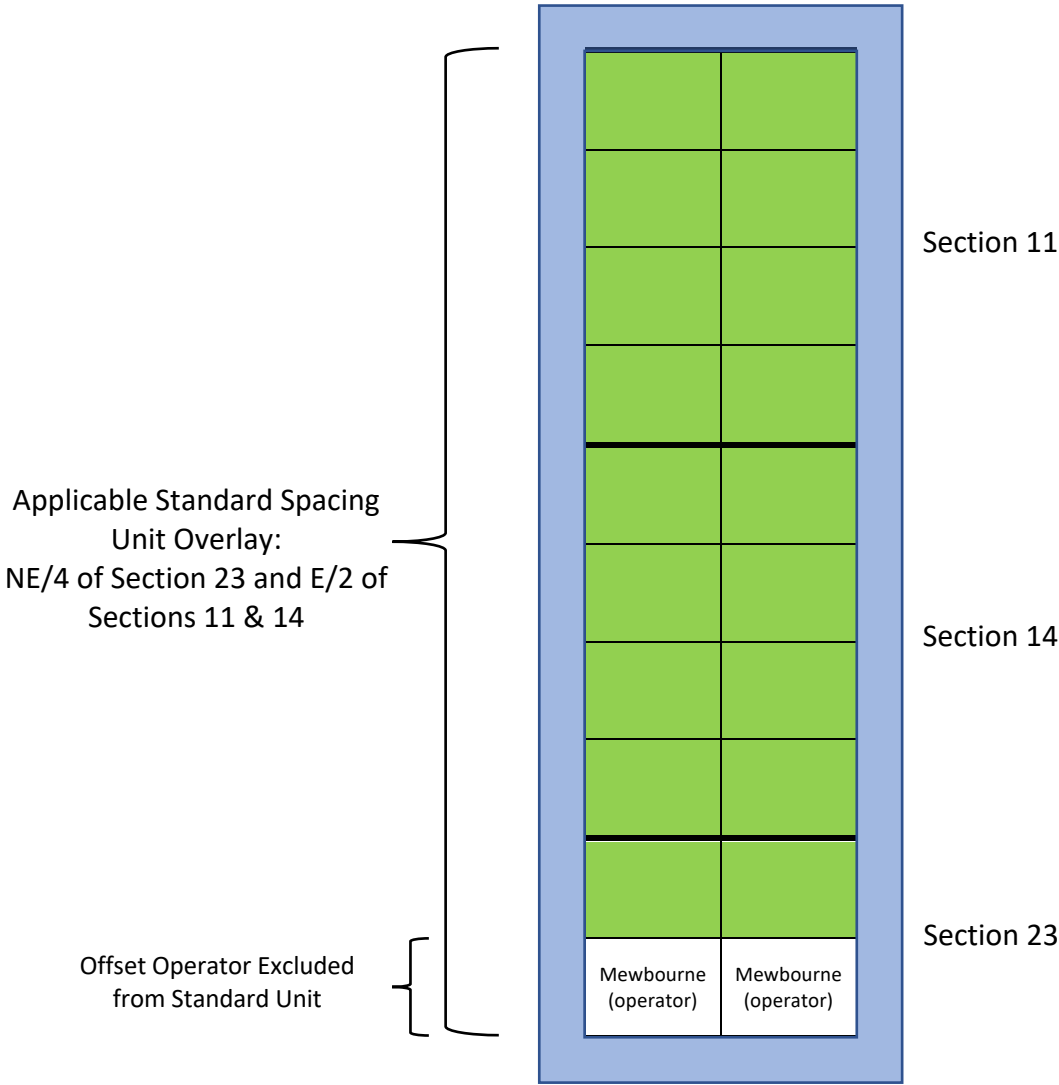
Applicable Standard Spacing Unit Overlay: NE/4 of Section 23 and E/2 of Sections 11 & 14

Offset Operator Excluded from Standard Unit

Section 11

Section 14

Section 23

Mewbourne (operator)

Mewbourne (operator)